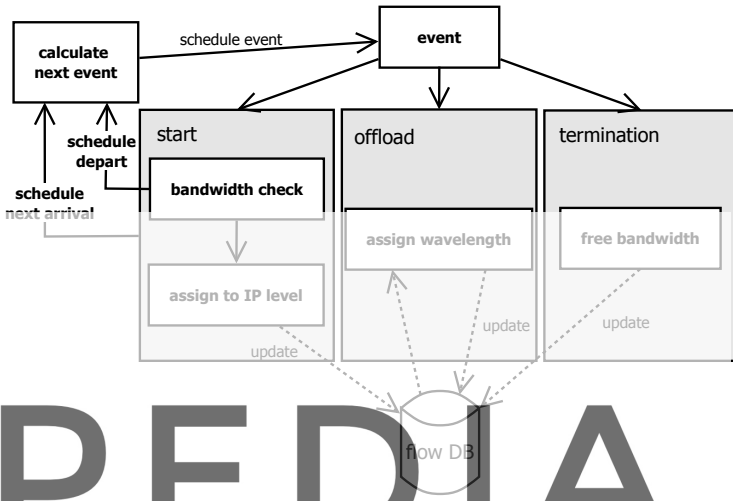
calculate next event

schedule event

event

schedule depart

schedule next arrival

start

bandwidth check

assign to IP level

update

offload

assign wavelength

update

termination

free bandwidth

update

flow DB

PEDIA